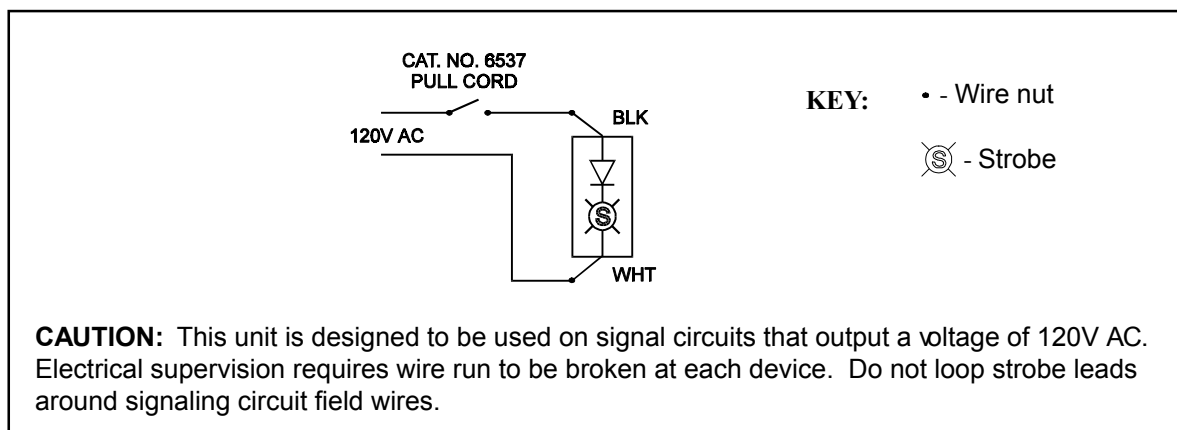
CAT. NO. 6537
PULL CORD

120V AC

BLK

S

WHT

KEY: • - Wire nut

S - Strobe

**CAUTION:** This unit is designed to be used on signal circuits that output a voltage of 120V AC. Electrical supervision requires wire run to be broken at each device. Do not loop strobe leads around signaling circuit field wires.